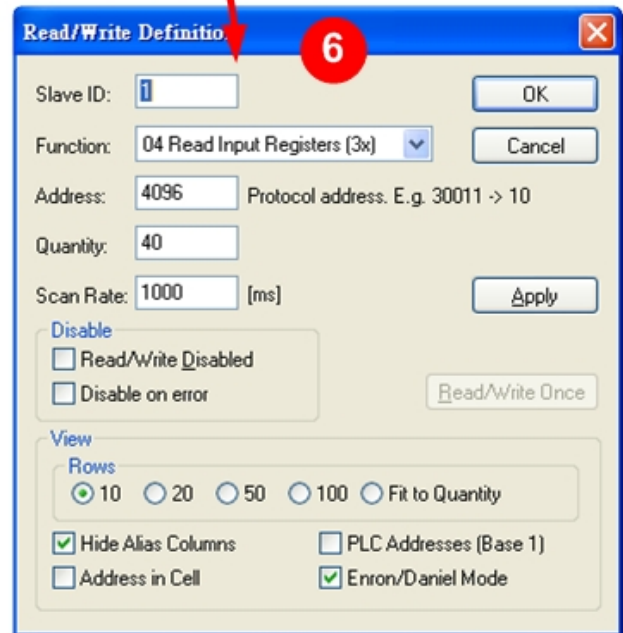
Read/Write Definitio

6

Slave ID: 1

OK

Function: 04 Read Input Registers (3x)

Cancel

Address: 4096 Protocol address. E.g. 30011 -> 10

Quantity: 40

Scan Rate: 1000 [ms]

Apply

Disable

Read/Write Disabled

Disable on error

Read/Write Once

View

Rows

10 20 50 100 Fit to Quantity

Hide Alias Columns

PLC Addresses (Base 1)

Address in Cell

Enron/Daniel Mode